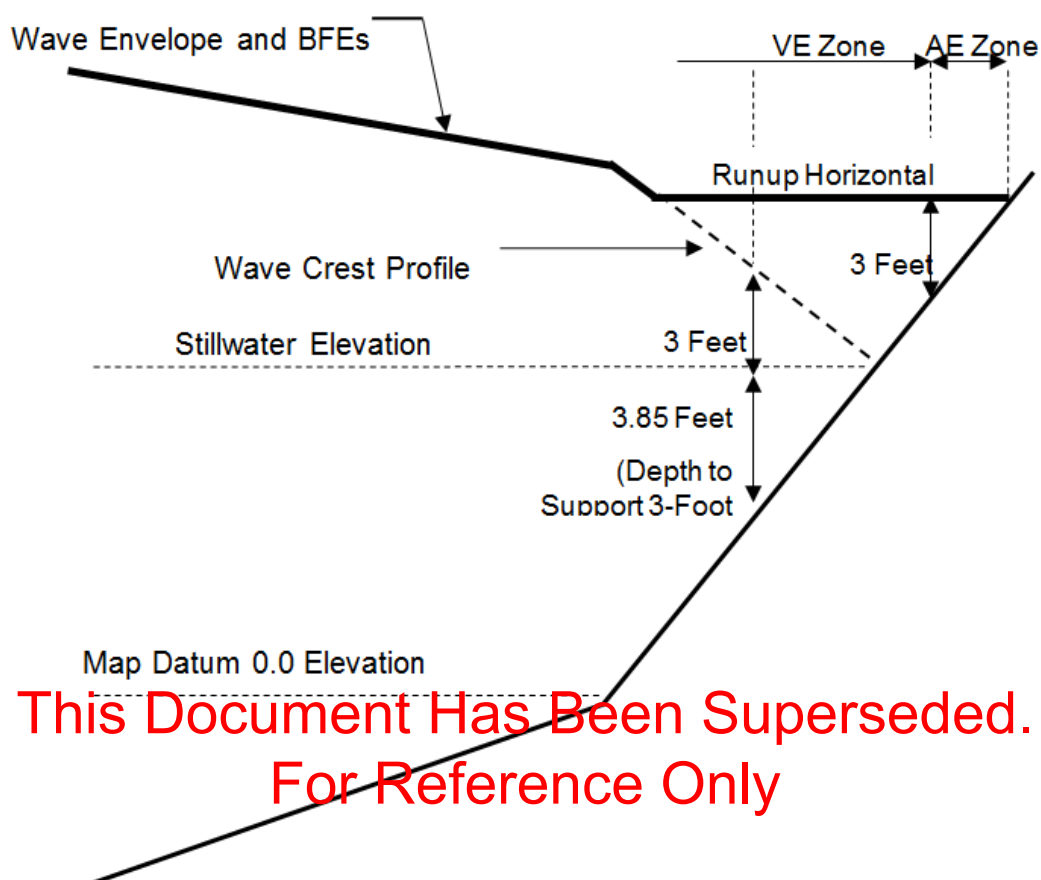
Wave Envelope and BFEs

VE Zone

AE Zone

Runup Horizontal

Wave Crest Profile

3 Feet

Stillwater Elevation

3 Feet

3.85 Feet

(Depth to Support 3-Foot

Map Datum 0.0 Elevation

This Document Has Been Superseded. For Reference Only